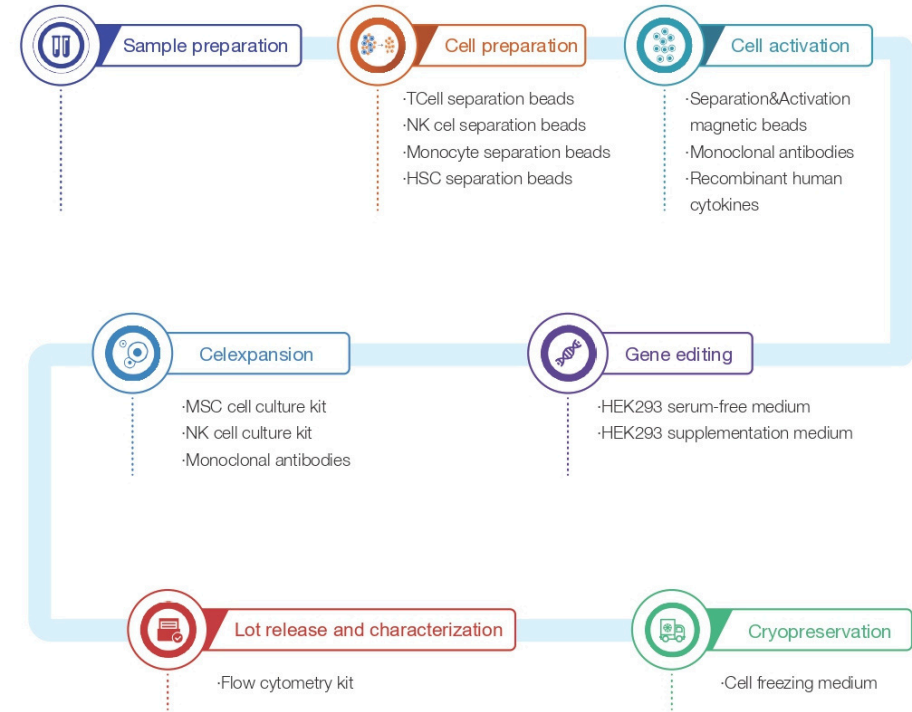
Sample preparation

Cell preparation

·TCell separation beads
·NK cel separation beads
·Monocyte separation beads
·HSC separation beads

Cell activation

·Separation&Activation magnetic beads
·Monoclonal antibodies
·Recombinant human cytokines

Gene editing

·HEK293 serum-free medium
·HEK293 supplementation medium

Celexpansion

·MSC cell culture kit
·NK cell culture kit
·Monoclonal antibodies

Lot release and characterization

·Flow cytometry kit

Cryopreservation

·Cell freezing medium